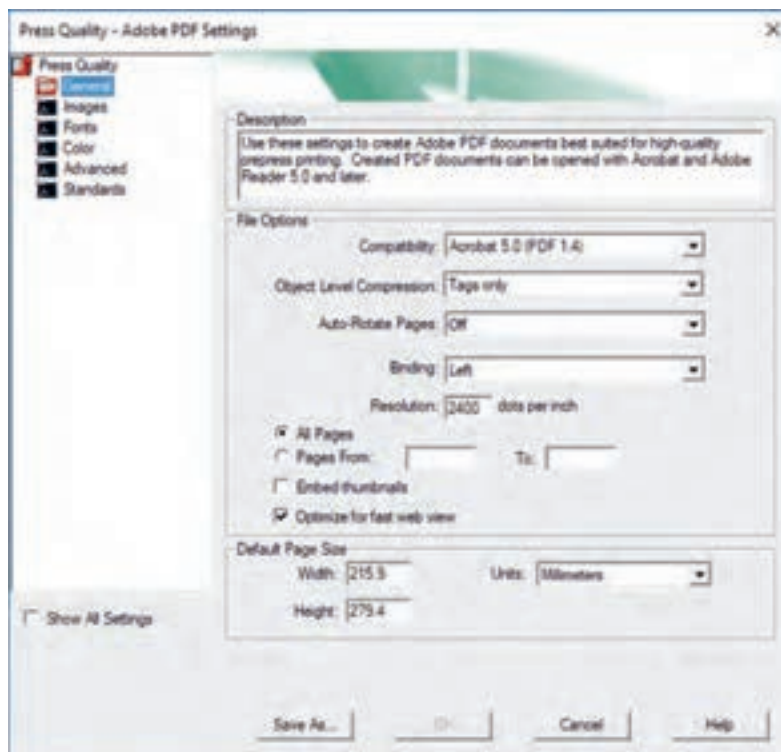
Press Quality - Adobe PDF Settings

Press Quality
General
Images
Fonts
Color
Advanced
Standards

Description
Use these settings to create Adobe PDF documents best suited for high-quality prepress printing. Created PDF documents can be opened with Acrobat and Adobe Reader 5.0 and later.

File Options
Compatibility: Acrobat 5.0 (PDF 1.4)
Object Level Compression: Tags only
Auto-Rotate Pages: Off
Binding: Left
Resolution: 2400 dots per inch
All Pages
Pages From: To:
Embed thumbnails
Optimize for fast web view

Default Page Size
Width: 215.9 Units: Millimeters
Height: 279.4

Show All Settings

Save As... OK Cancel Help